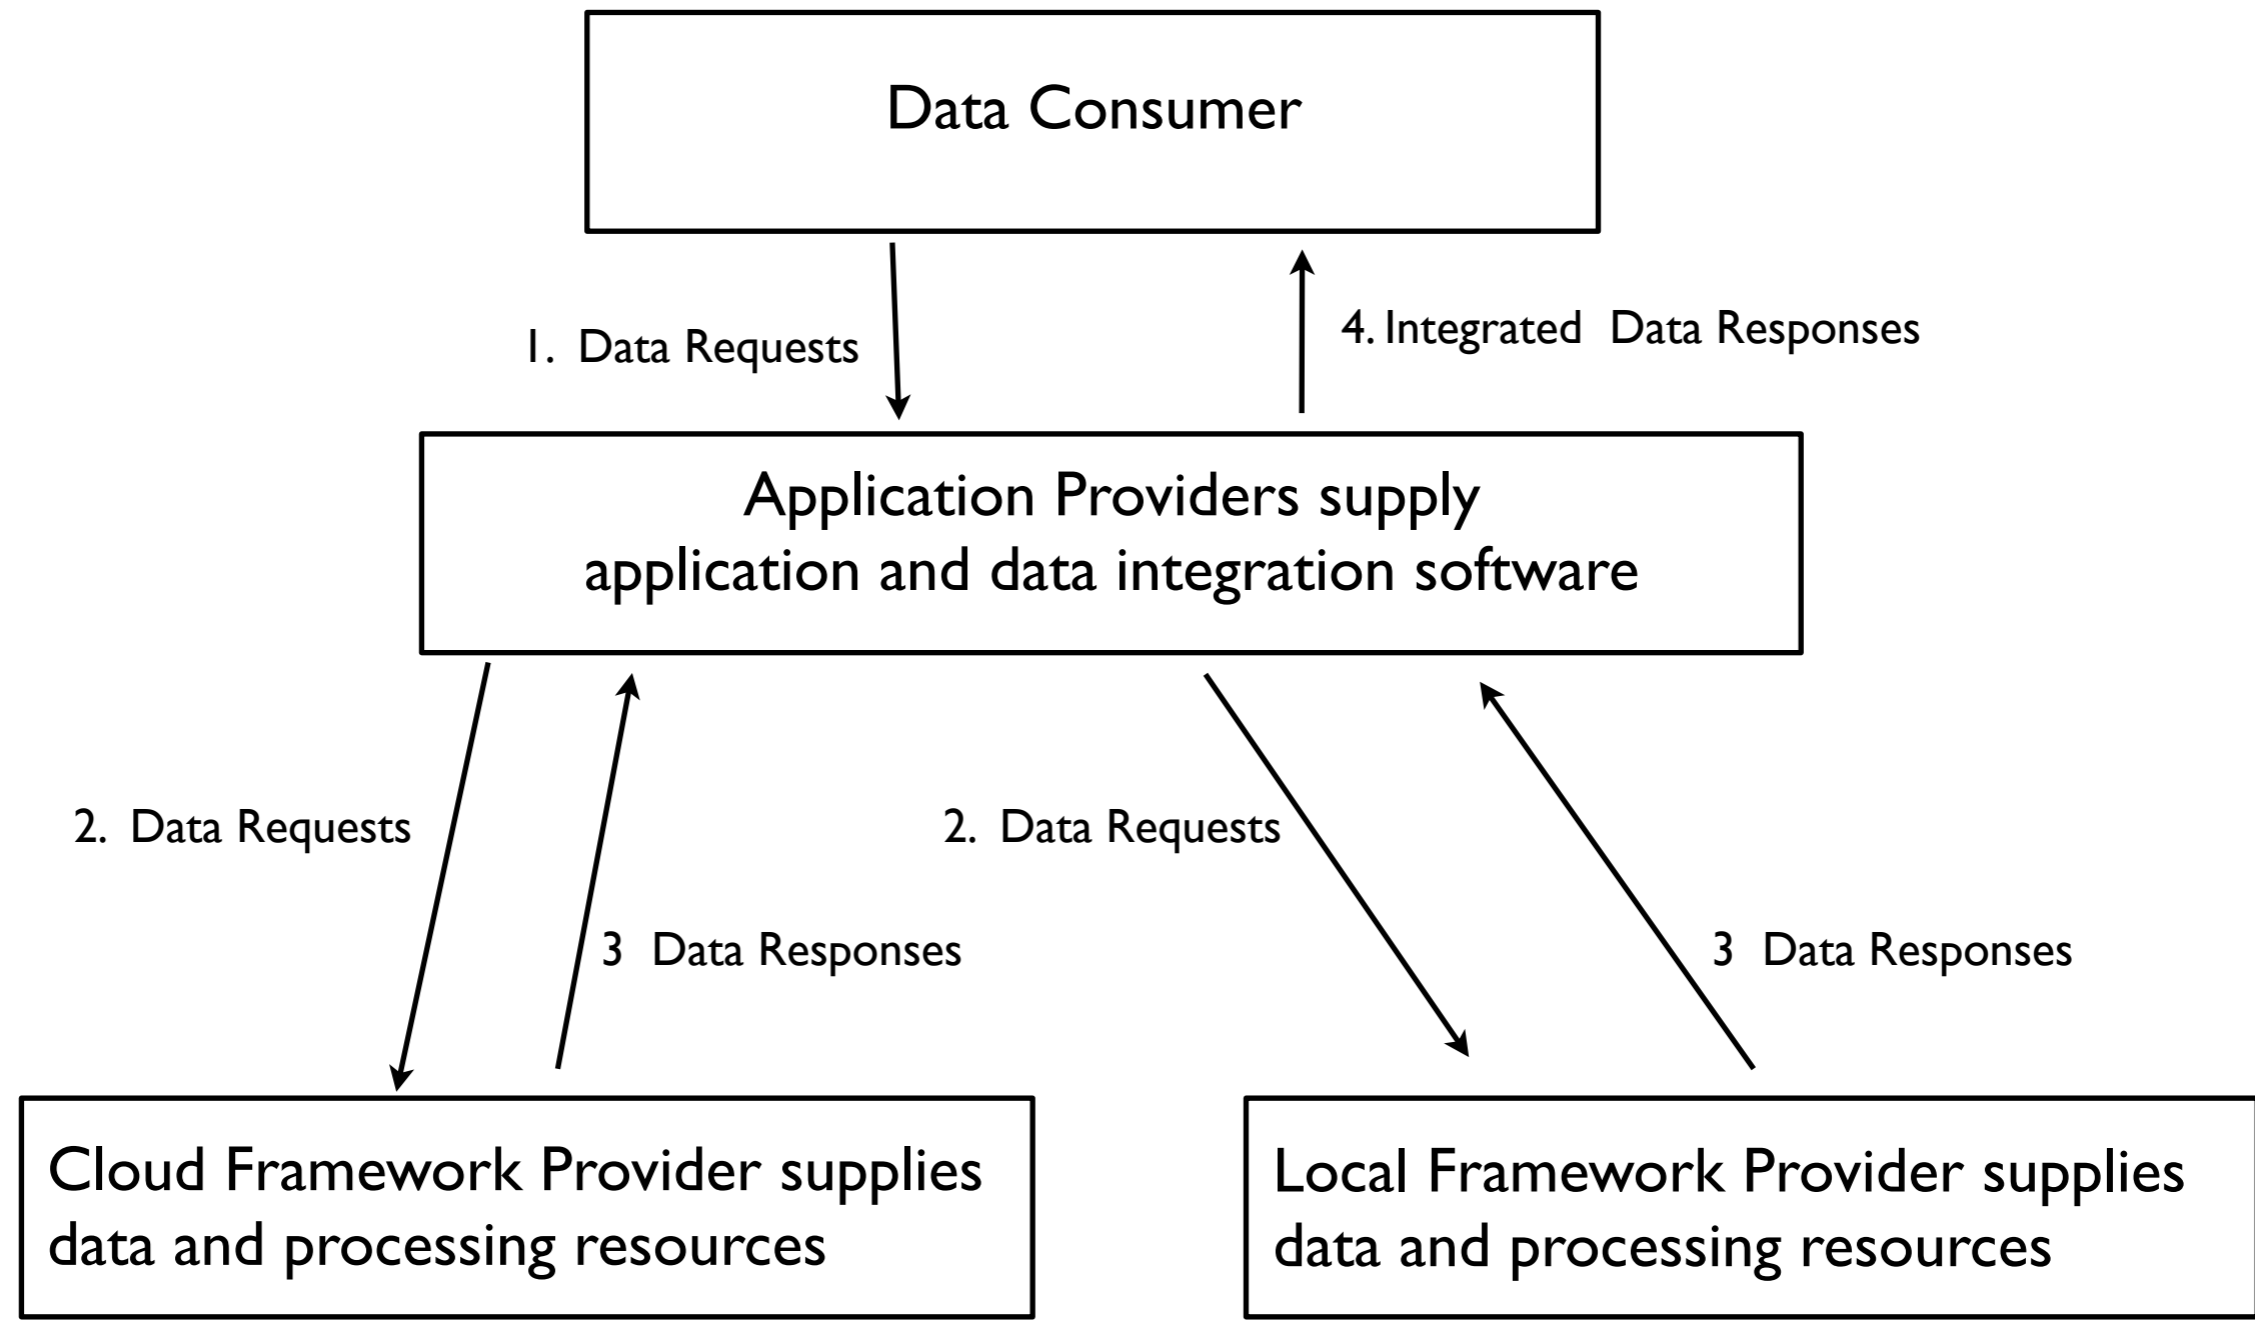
Data Consumer

1. Data Requests

4. Integrated Data Responses

Application Providers supply application and data integration software

2. Data Requests

3 Data Responses

2. Data Requests

3 Data Responses

Cloud Framework Provider supplies data and processing resources

Local Framework Provider supplies data and processing resources